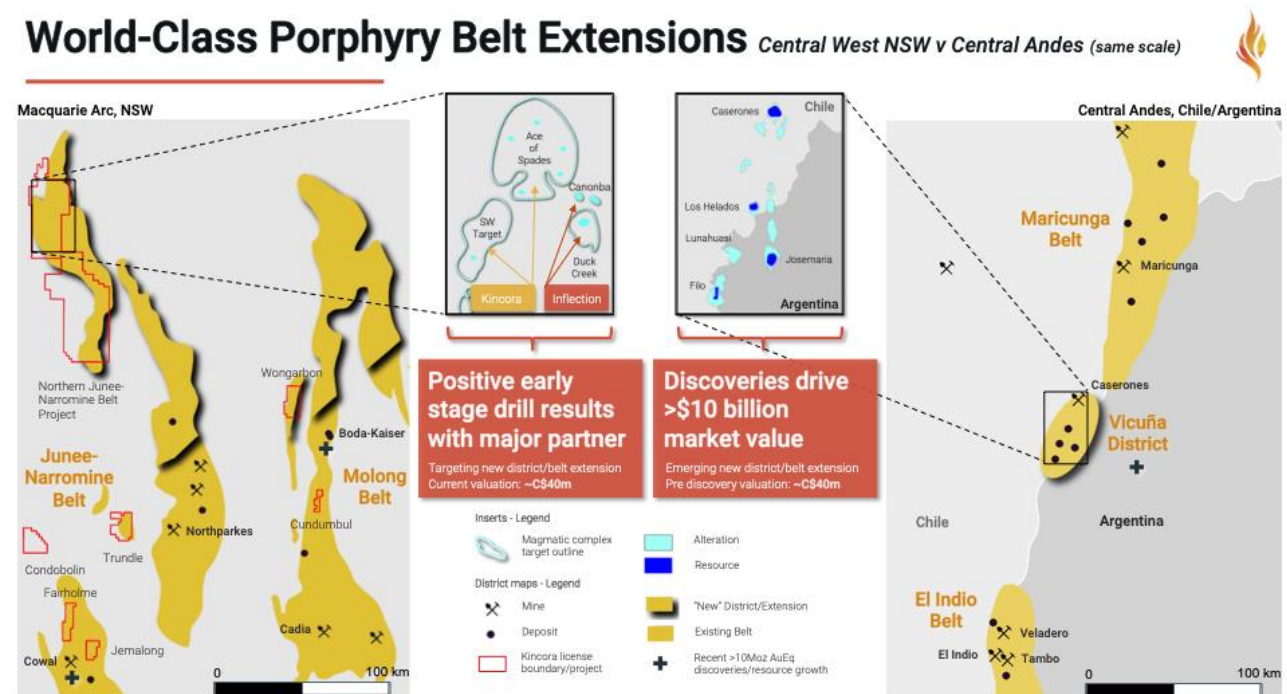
World-Class Porphyry Belt Extensions Central West NSW v Central Andes (same scale)

Macquarie Arc, NSW

Northern Junee-Narromine Belt Project

Junee-Narromine Belt

Condobolin

Fairholme

Trundle

Cowal

Jemalong

Northparkes

Wongarbon

Boda-Kaiser

Molong Belt

Cundumbul

Cadia

0

100 km

Ace of Spades

SW Target

Canonba

Duck Creek

Kincora

Inflection

Chile

Caserones

Los Helados

Lunahuasi

Josemaria

Filo

Argentina

Positive early stage drill results with major partner

Targeting new district/belt extension
Current valuation: ~C$40m

Discoveries drive >$10 billion market value

Emerging new district/belt extension
Pre discovery valuation: ~C$40m

Inserts - Legend

Magmatic complex target outline

Alteration

Resource

District maps - Legend

Mine

Deposit

Kincora license boundary/project

"New" District/Extension

Existing Belt

Recent >10Moz AuEq discoveries/resource growth

Central Andes, Chile/Argentina

Maricunga Belt

Maricunga

Caserones

Vicuña District

Chile

Argentina

El Indio Belt

Veladero

El Indio

Tambo

0

100 km